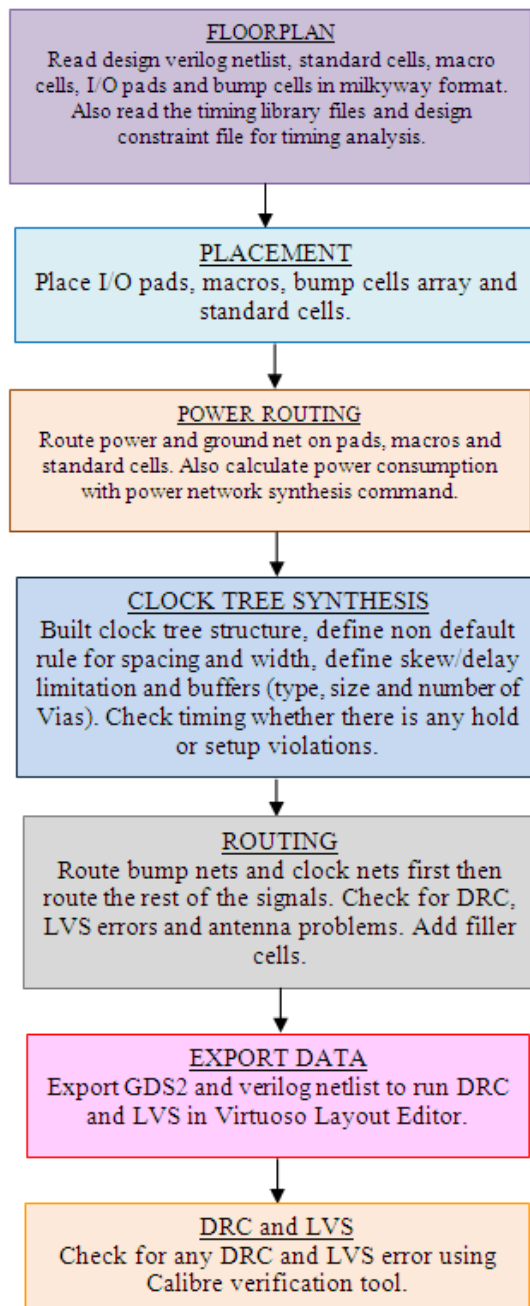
FLOORPLAN
Read design verilog netlist, standard cells, macro cells, I/O pads and bump cells in milkyway format. Also read the timing library files and design constraint file for timing analysis.

PLACEMENT
Place I/O pads, macros, bump cells array and standard cells.

POWER ROUTING
Route power and ground net on pads, macros and standard cells. Also calculate power consumption with power network synthesis command.

CLOCK TREE SYNTHESIS
Built clock tree structure, define non default rule for spacing and width, define skew/delay limitation and buffers (type, size and number of Vias). Check timing whether there is any hold or setup violations.

ROUTING
Route bump nets and clock nets first then route the rest of the signals. Check for DRC, LVS errors and antenna problems. Add filler cells.

EXPORT DATA
Export GDS2 and verilog netlist to run DRC and LVS in Virtuoso Layout Editor.

DRC and LVS
Check for any DRC and LVS error using Calibre verification tool.